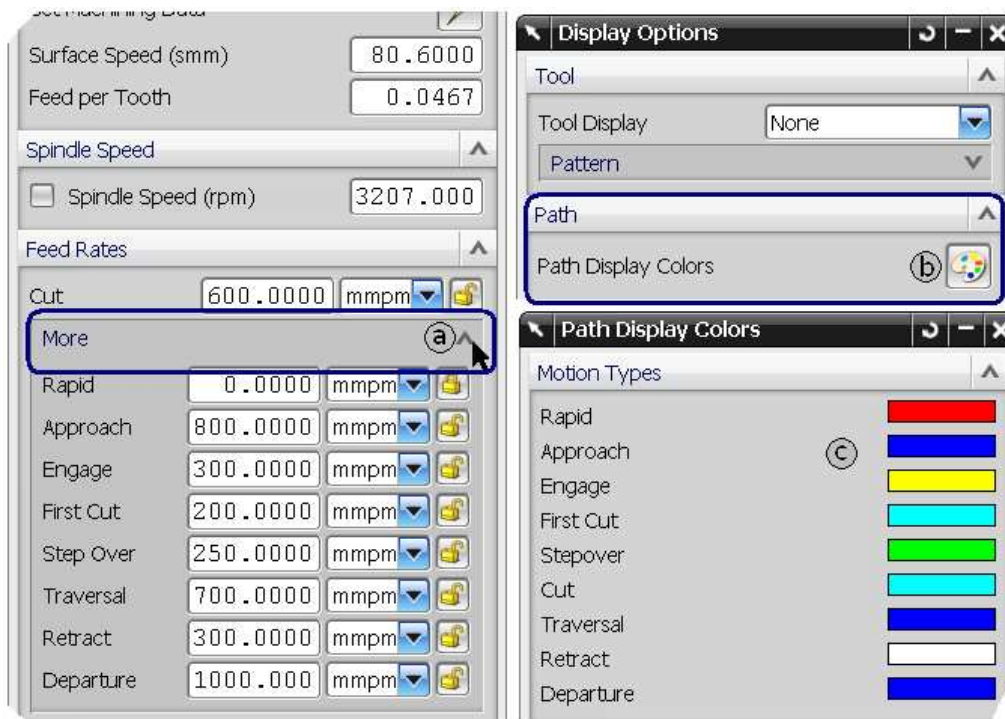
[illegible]

Surface Speed (smm) 80.6000

Feed per Tooth 0.0467

Spindle Speed

Spindle Speed (rpm) 3207.000

Feed Rates

Cut 600.0000 mmpm

More ⓐ

Rapid 0.0000 mmpm

Approach 800.0000 mmpm

Engage 300.0000 mmpm

First Cut 200.0000 mmpm

Step Over 250.0000 mmpm

Traversal 700.0000 mmpm

Retract 300.0000 mmpm

Departure 1000.000 mmpm

Display Options

Tool

Tool Display None

Pattern

Path

Path Display Colors ⓑ

Path Display Colors

Motion Types

Rapid

Approach ⓒ

Engage

First Cut

Stepover

Cut

Traversal

Retract

Departure